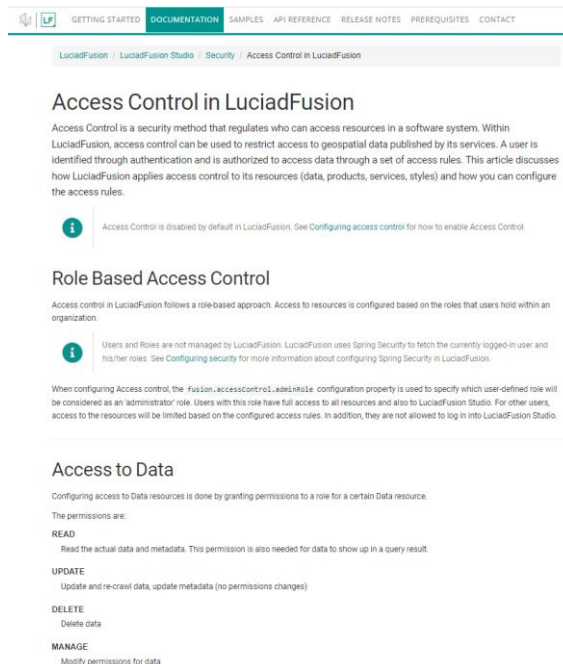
LF GETTING STARTED DOCUMENTATION SAMPLES API REFERENCE RELEASE NOTES PREREQUISITES CONTACT

LuciadFusion / LuciadFusion Studio / Security / Access Control in LuciadFusion

Access Control in LuciadFusion

Access Control is a security method that regulates who can access resources in a software system. Within LuciadFusion, access control can be used to restrict access to geospatial data published by its services. A user is identified through authentication and is authorized to access data through a set of access rules. This article discusses how LuciadFusion applies access control to its resources (data, products, services, styles) and how you can configure the access rules.

Access Control is disabled by default in LuciadFusion. See Configuring access control for how to enable Access Control.

Role Based Access Control

Access control in LuciadFusion follows a role-based approach. Access to resources is configured based on the roles that users hold within an organization.

Users and Roles are not managed by LuciadFusion. LuciadFusion uses Spring Security to fetch the currently logged-in user and his/her roles. See Configuring security for more information about configuring Spring Security in LuciadFusion.

When configuring Access control, the fusion.accessControl.adminRole configuration property is used to specify which user-defined role will be considered as an 'administrator' role. Users with this role have full access to all resources and also to LuciadFusion Studio. For other users, access to the resources will be limited based on the configured access rules. In addition, they are not allowed to log in into LuciadFusion Studio.

Access to Data

Configuring access to Data resources is done by granting permissions to a role for a certain Data resource.

The permissions are:

READ
Read the actual data and metadata. This permission is also needed for data to show up in a query result.

UPDATE
Update and re-crawl data, update metadata (no permissions changes)

DELETE
Delete data

MANAGE
Modify permissions for data